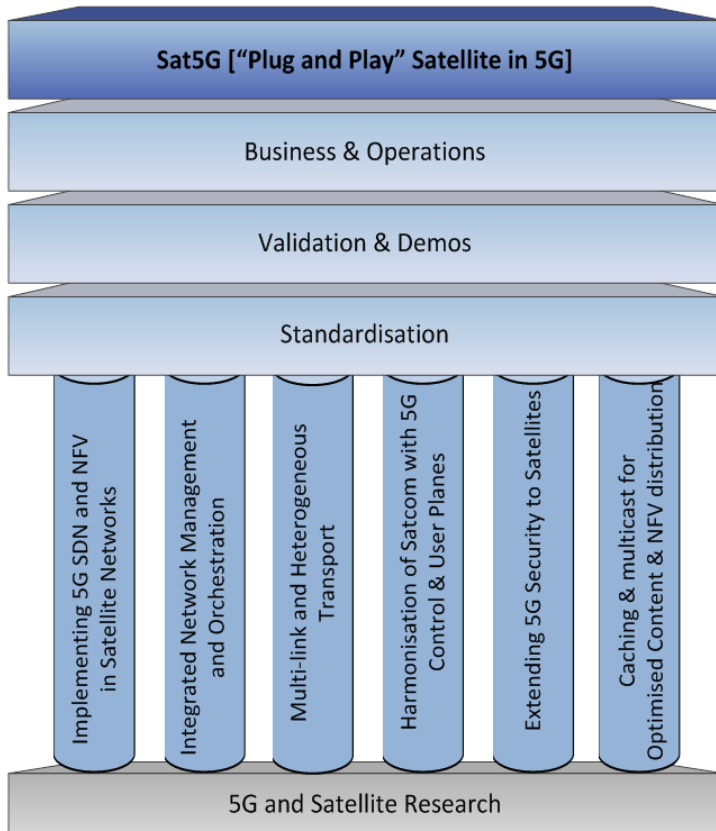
Sat5G ["Plug and Play" Satellite in 5G]

Business & Operations

Validation & Demos

Standardisation

Implementing 5G SDN and NFV in Satellite Networks

Integrated Network Management and Orchestration

Multi-link and Heterogeneous Transport

Harmonisation of Satcom with 5G Control & User Planes

Extending 5G Security to Satellites

Caching & multicast for Optimised Content & NFV distribution

5G and Satellite Research